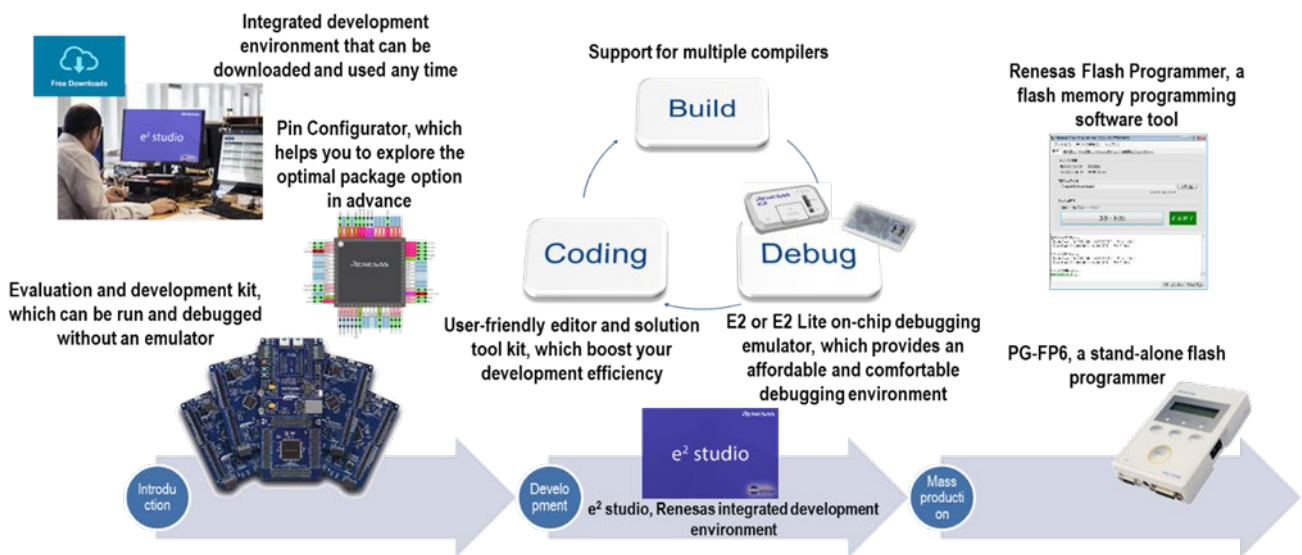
Free Downloads

Integrated development environment that can be downloaded and used any time

$e^2$ studio

Pin Configurator, which helps you to explore the optimal package option in advance

RENESAS

Evaluation and development kit, which can be run and debugged without an emulator

Support for multiple compilers

Build

Coding

Debug

RENESAS E2

User-friendly editor and solution tool kit, which boost your development efficiency

E2 or E2 Lite on-chip debugging emulator, which provides an affordable and comfortable debugging environment

Renesas Flash Programmer, a flash memory programming software tool

PG-FP6, a stand-alone flash programmer

RENESAS

$e^2$ studio

Introduction

Development

$e^2$ studio, Renesas integrated development environment

Mass production